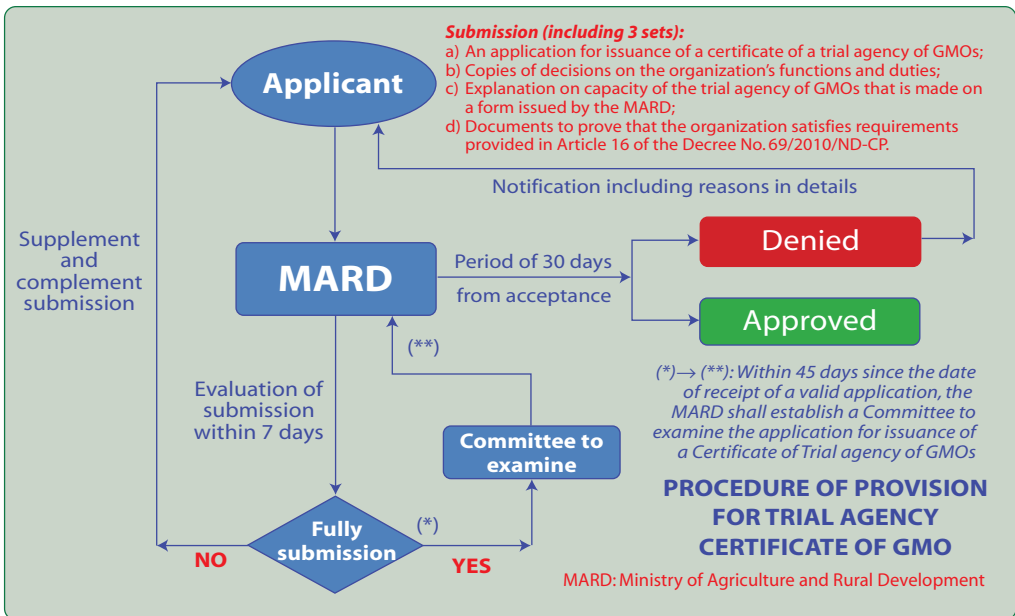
Submission (including 3 sets):
a) An application for issuance of a certificate of a trial agency of GMOs;
b) Copies of decisions on the organization's functions and duties;
c) Explanation on capacity of the trial agency of GMOs that is made on a form issued by the MARD;
d) Documents to prove that the organization satisfies requirements provided in Article 16 of the Decree No. 69/2010/ND-CP.

Applicant

Notification including reasons in details

Supplement and complement submission

MARD

Period of 30 days from acceptance

Denied

Approved

(**)

Evaluation of submission within 7 days

Committee to examine

(*)→ (**): Within 45 days since the date of receipt of a valid application, the MARD shall establish a Committee to examine the application for issuance of a Certificate of Trial agency of GMOs

Fully submission

(*)

NO

YES

PROCEDURE OF PROVISION FOR TRIAL AGENCY CERTIFICATE OF GMO

MARD: Ministry of Agriculture and Rural Development